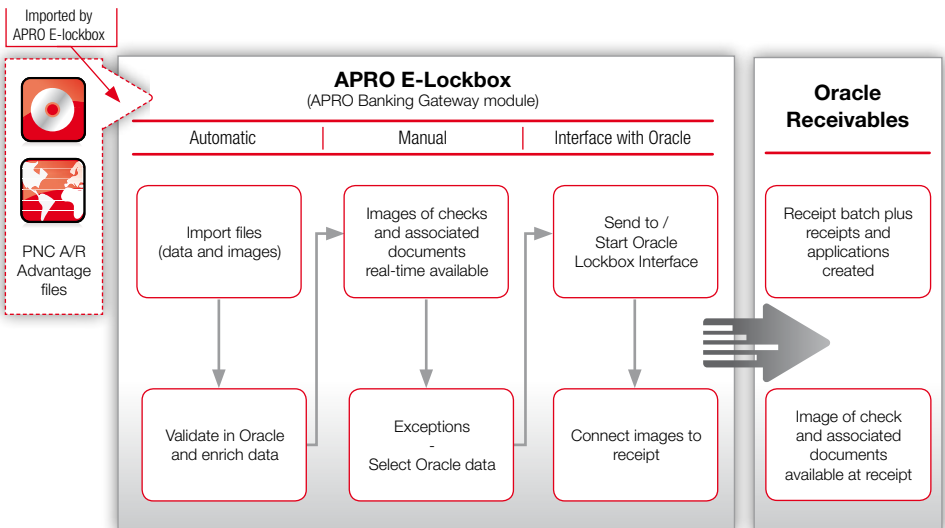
Imported by APRO E-lockbox

PNC A/R Advantage files

APRO E-Lockbox
(APRO Banking Gateway module)

Automatic

Manual

Interface with Oracle

Import files (data and images)

Validate in Oracle and enrich data

Images of checks and associated documents real-time available

Exceptions
-
Select Oracle data

Send to / Start Oracle Lockbox Interface

Connect images to receipt

Oracle Receivables

Receipt batch plus receipts and applications created

Image of check and associated documents available at receipt